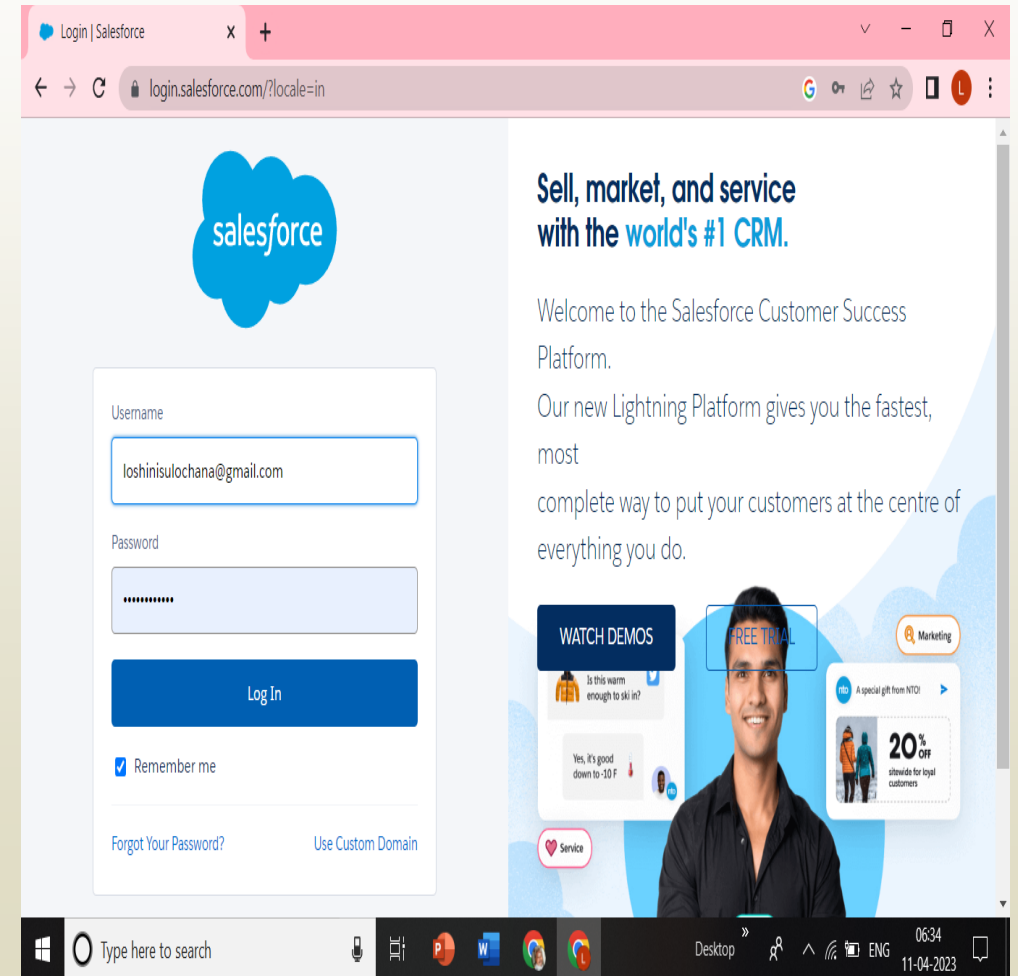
Login | Salesforce

login.salesforce.com/?locale=in

L

salesforce

Username

loshinisulochana@gmail.com

Password

••••••••••••

Log In

Remember me

Forgot Your Password?

Use Custom Domain

Sell, market, and service with the world's #1 CRM.

Welcome to the Salesforce Customer Success Platform.
Our new Lightning Platform gives you the fastest, most
complete way to put your customers at the centre of everything you do.

WATCH DEMOS

FREE TRIAL

Marketing

Is this warm enough to ski in?

Yes, it's good down to -10 F

nto

A special gift from NTO!

20% OFF

sitewide for loyal customers

Service

Type here to search

Desktop

ENG

06:34

11-04-2023